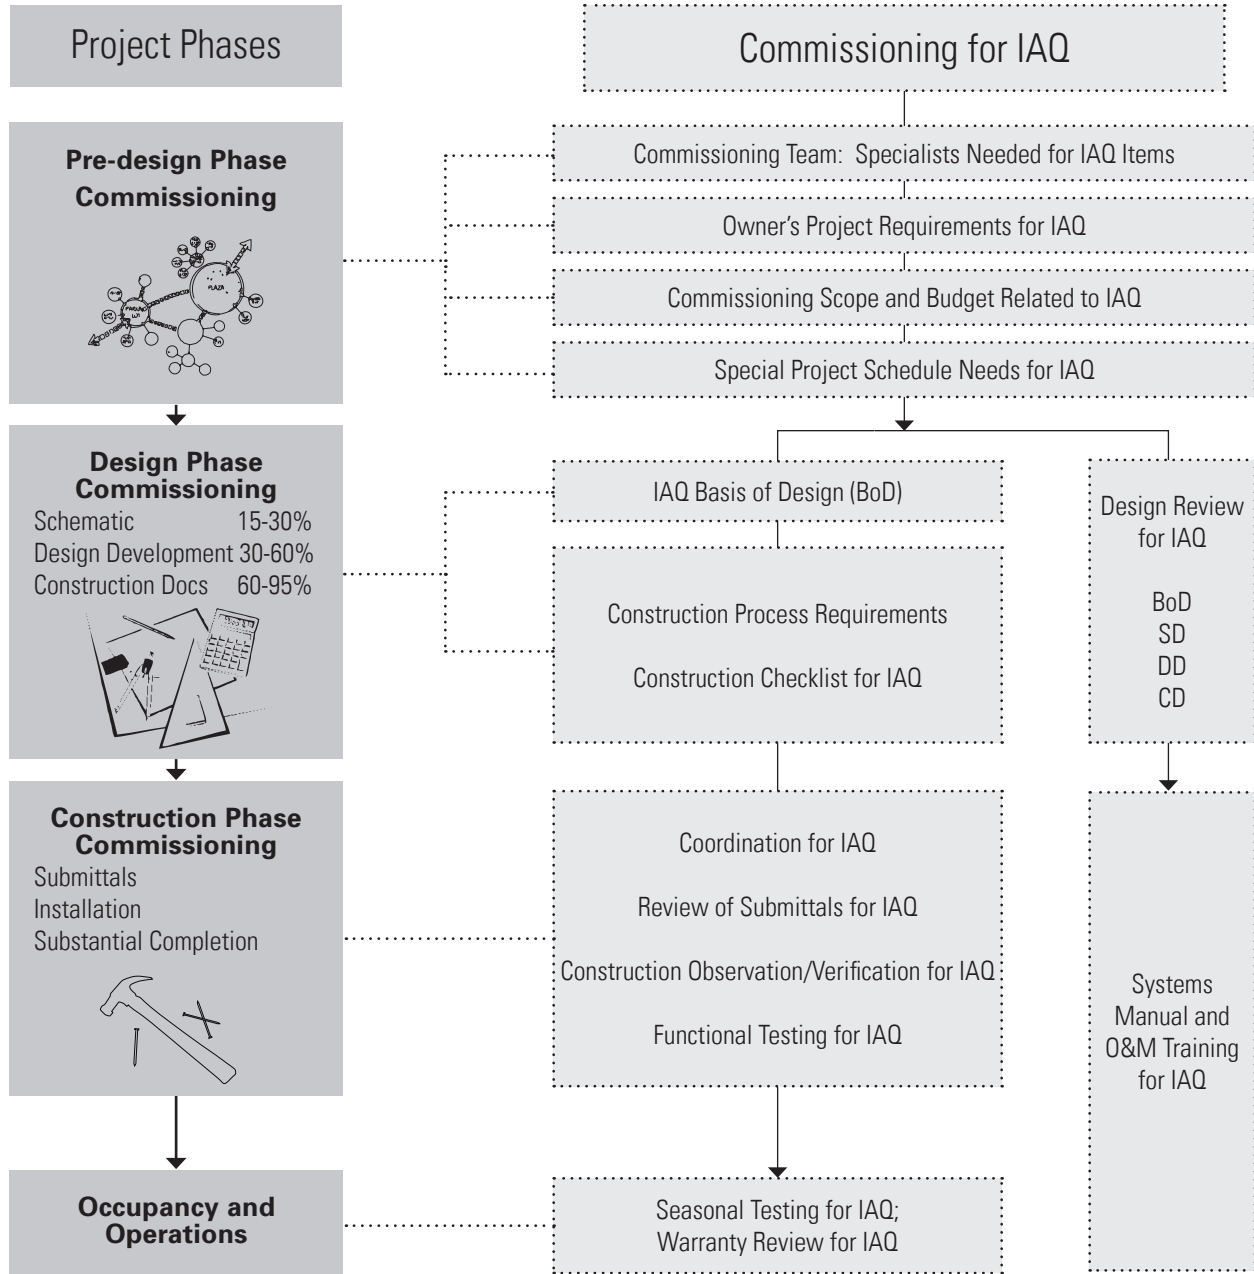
Project Phases

Commissioning for IAQ

Pre-design Phase Commissioning

PARKING LOT

PLAZA

Commissioning Team: Specialists Needed for IAQ Items

Owner's Project Requirements for IAQ

Commissioning Scope and Budget Related to IAQ

Special Project Schedule Needs for IAQ

Design Phase Commissioning
Schematic 15-30%
Design Development 30-60%
Construction Docs 60-95%

IAQ Basis of Design (BoD)

Construction Process Requirements

Construction Checklist for IAQ

Design Review for IAQ

BoD
SD
DD
CD

Construction Phase Commissioning
Submittals
Installation
Substantial Completion

Coordination for IAQ

Review of Submittals for IAQ

Construction Observation/Verification for IAQ

Functional Testing for IAQ

Systems Manual and O&M Training for IAQ

Occupancy and Operations

Seasonal Testing for IAQ; Warranty Review for IAQ